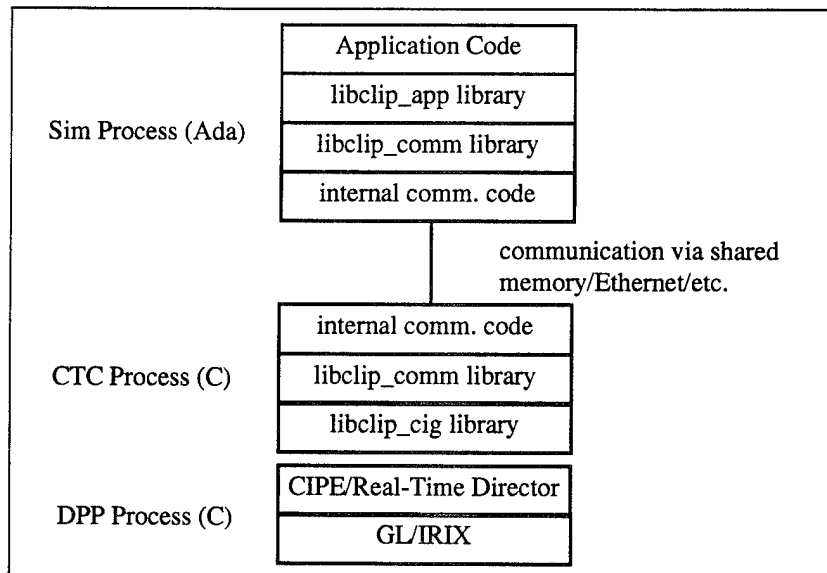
Sim Process (Ada)

Application Code

libclip_app library

libclip_comm library

internal comm. code

communication via shared memory/Ethernet/etc.

CTC Process (C)

internal comm. code

libclip_comm library

libclip_cig library

DPP Process (C)

CIPE/Real-Time Director

GL/IRIX